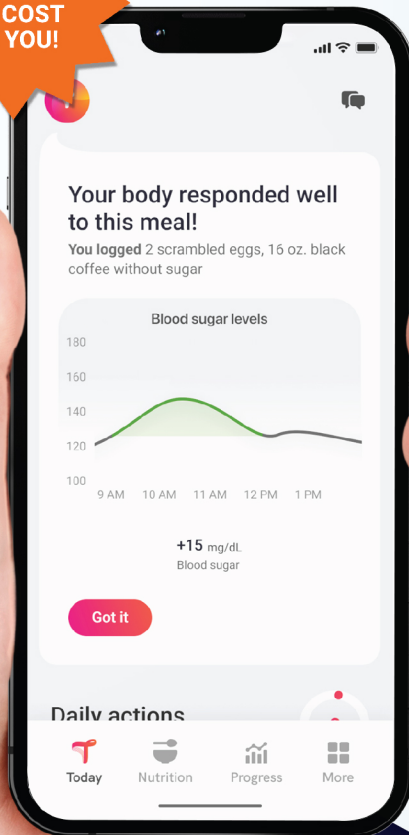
COST YOU!

Your body responded well to this meal!

You logged 2 scrambled eggs, 16 oz. black coffee without sugar

Blood sugar levels

180
160
140
120
100

9 AM 10 AM 11 AM 12 PM 1 PM

+15 mg/dl.
Blood sugar

Got it

Daily actions

Today Nutrition Progress More